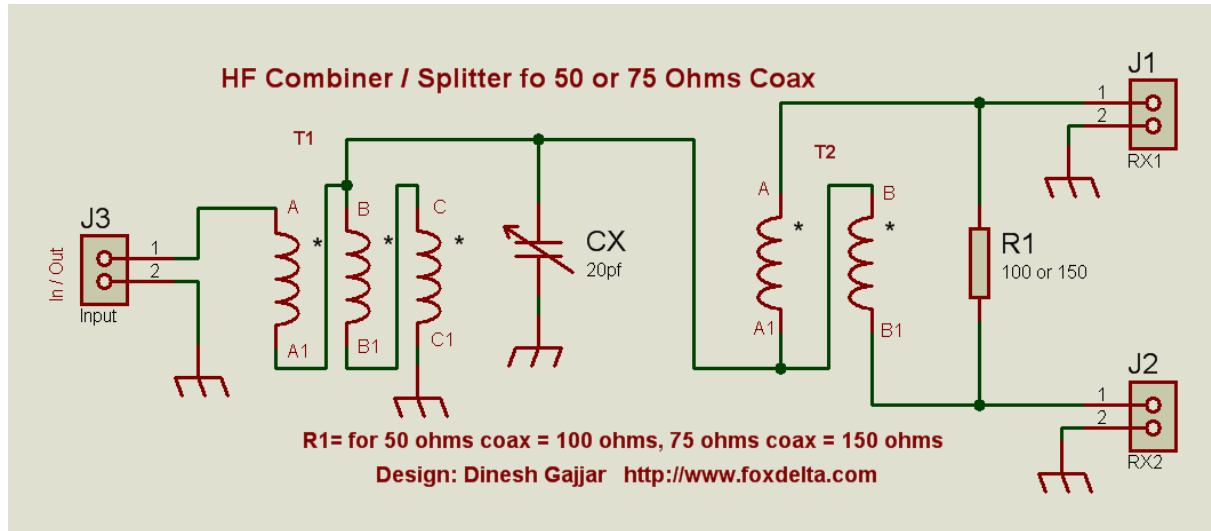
HF Combiner / Splitter fo 50 or 75 Ohms Coax

T1

J3
In / Out
1
2
Input

A
*
A1

B
*
B1

C
*
C1

CX
20pf

T2

A
*
A1

B
*
B1

R1
100 or 150

J1
1
2
RX1

J2
1
2
RX2

R1= for 50 ohms coax = 100 ohms, 75 ohms coax = 150 ohms

Design: Dinesh Gajjar http://www.foxdelta.com